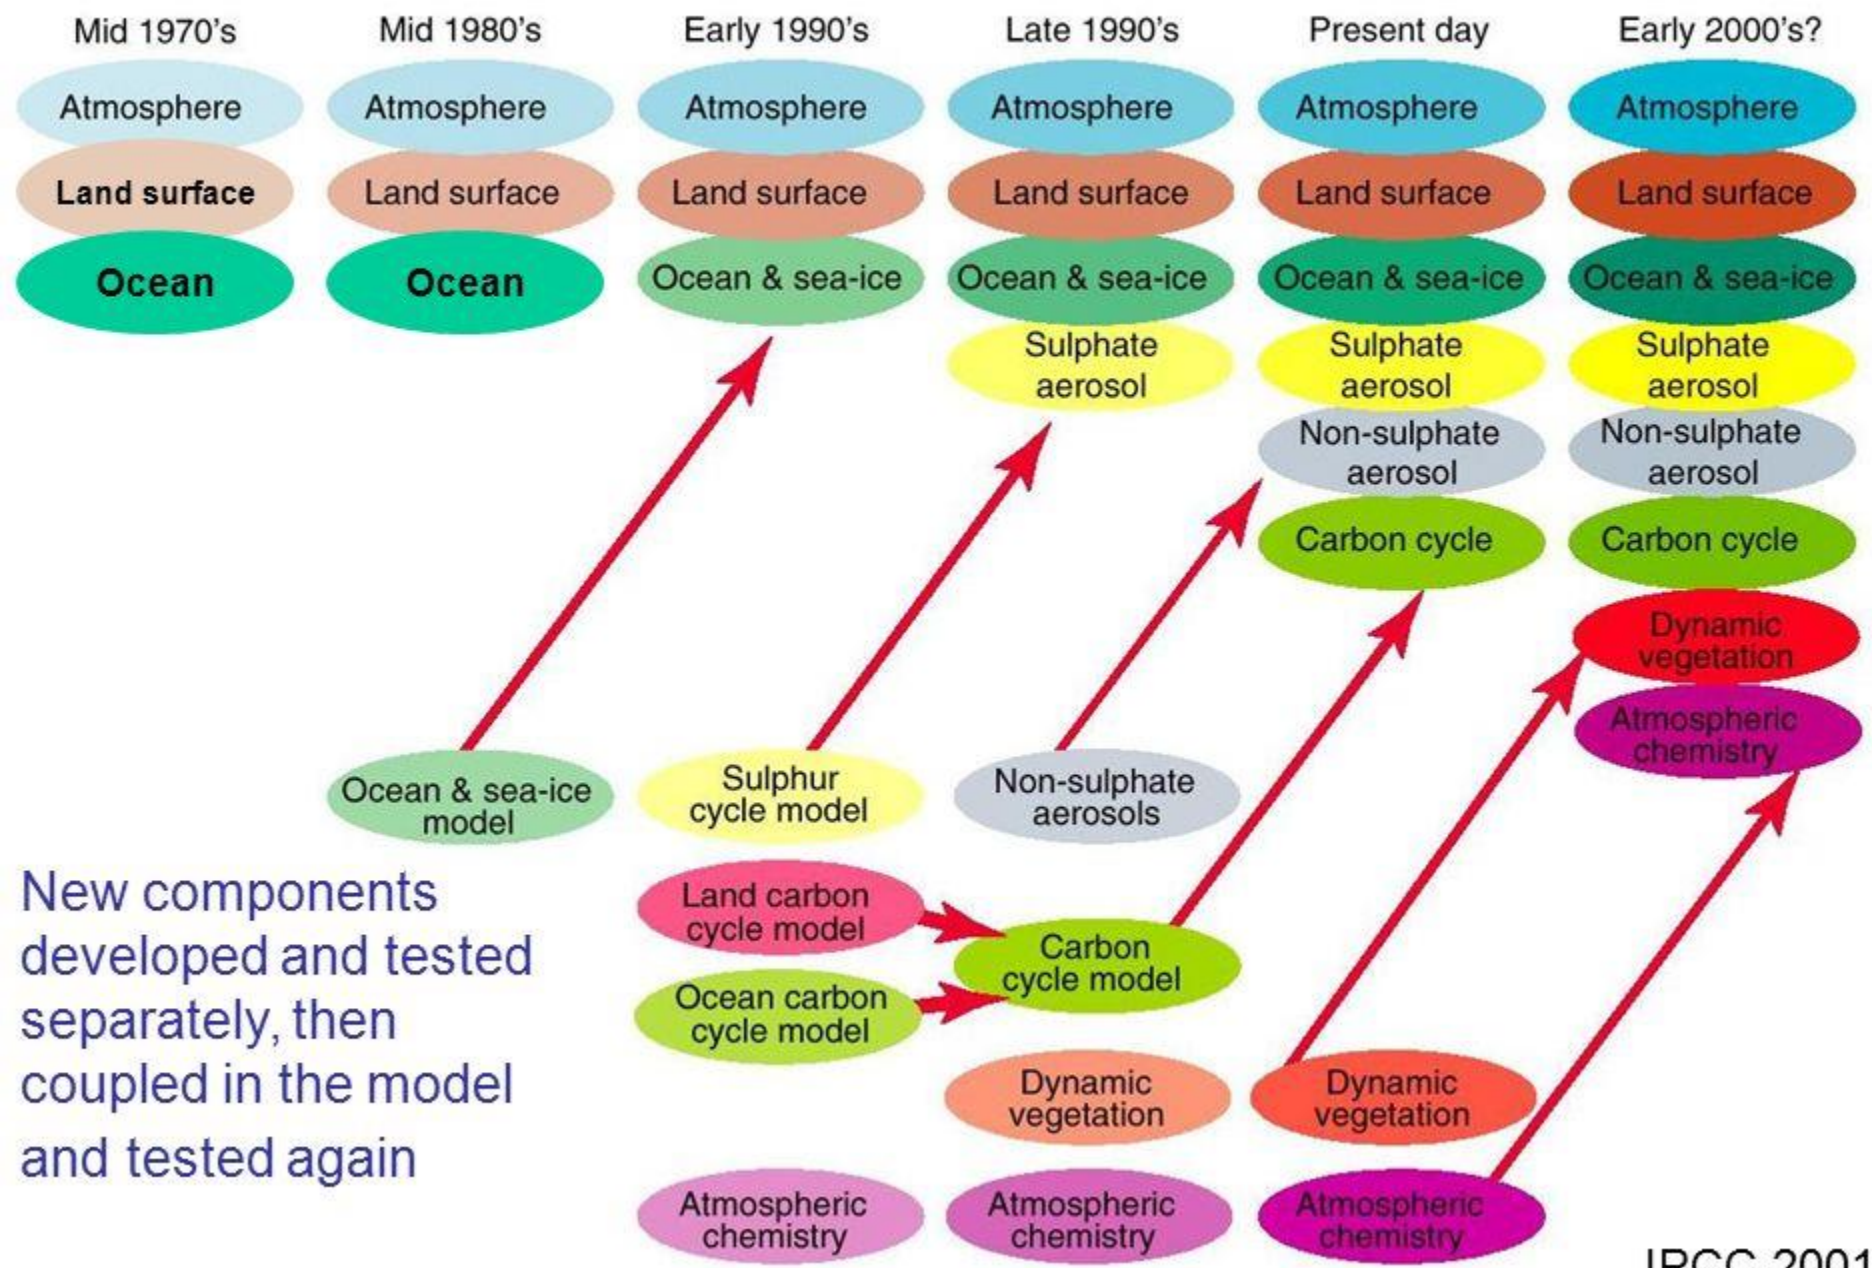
| Mid 1970's | Mid 1980's | Early 1990's | Late 1990's | Present day | Early 2000's? |
|---|---|---|---|---|---|
| Atmosphere | Atmosphere | Atmosphere | Atmosphere | Atmosphere | Atmosphere |
| Land surface | Land surface | Land surface | Land surface | Land surface | Land surface |
| Ocean | Ocean | Ocean & sea-ice | Ocean & sea-ice | Ocean & sea-ice | Ocean & sea-ice |
| | | | Sulphate aerosol | Sulphate aerosol | Sulphate aerosol |
| | | | | Non-sulphate aerosol | Non-sulphate aerosol |
| | | | | Carbon cycle | Carbon cycle |
| | | | | | Dynamic vegetation |
| | | | | | Atmospheric chemistry |

Ocean & sea-ice model

Sulphur cycle model

Non-sulphate aerosols

Land carbon cycle model

Carbon cycle model

Ocean carbon cycle model

Dynamic vegetation

Dynamic vegetation

Atmospheric chemistry

Atmospheric chemistry

Atmospheric chemistry

New components developed and tested separately, then coupled in the model and tested again

IPCC 2001